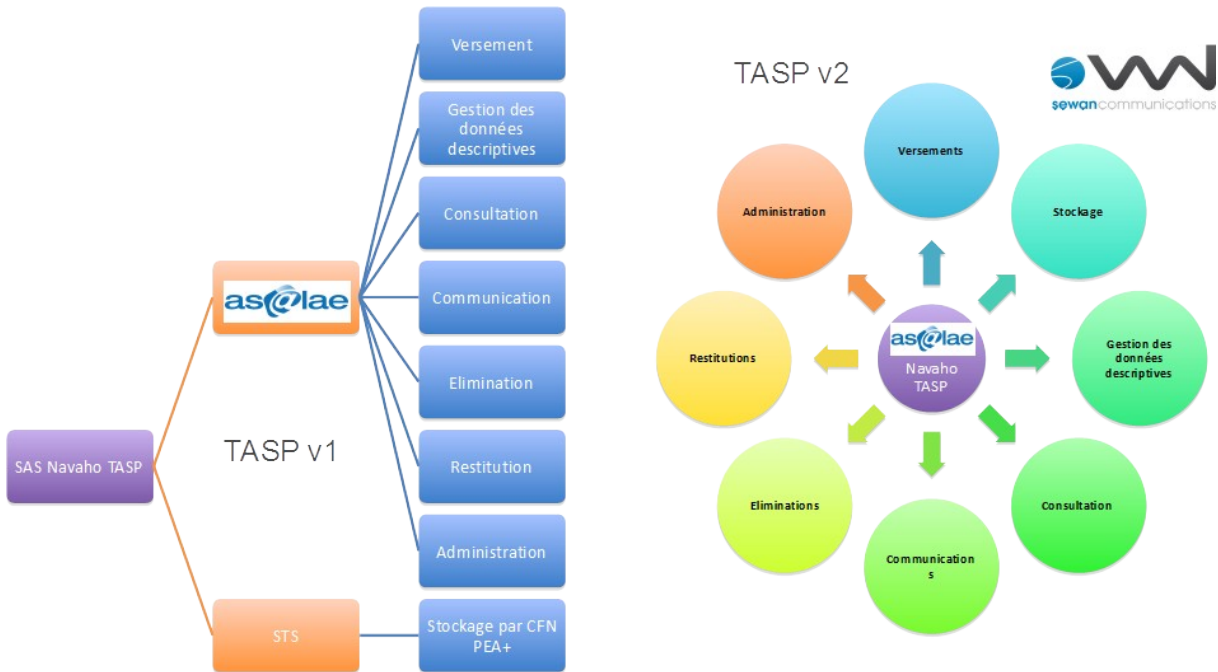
Versement

Gestion des données descriptives

Consultation

Communication

Elimination

Restitution

Administration

as@lae

SAS Navaho TASP

TASP v1

STS

Stockage par CFN PEA+

TASP v2

sewancommunications

Versements

Administration

Stockage

Restitutions

as@lae
Navaho TASP

Gestion des données descriptives

Eliminations

Consultation

Communication s